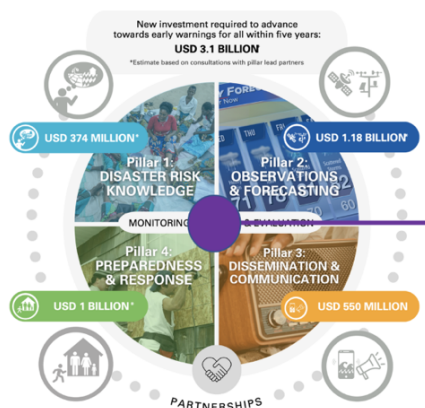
New investment required to advance towards early warnings for all within five years:
USD 3.1 BILLION*
*Estimate based on consultations with pillar lead partners

USD 374 MILLION*
Pillar 1:
DISASTER RISK KNOWLEDGE

USD 1.18 BILLION*
Pillar 2:
OBSERVATIONS & FORECASTING

MONITORING & EVALUATION

Pillar 4:
PREPAREDNESS & RESPONSE

Pillar 3:
DISSEMINATION & COMMUNICATION

USD 1 BILLION*

USD 550 MILLION

PARTNERSHIPS